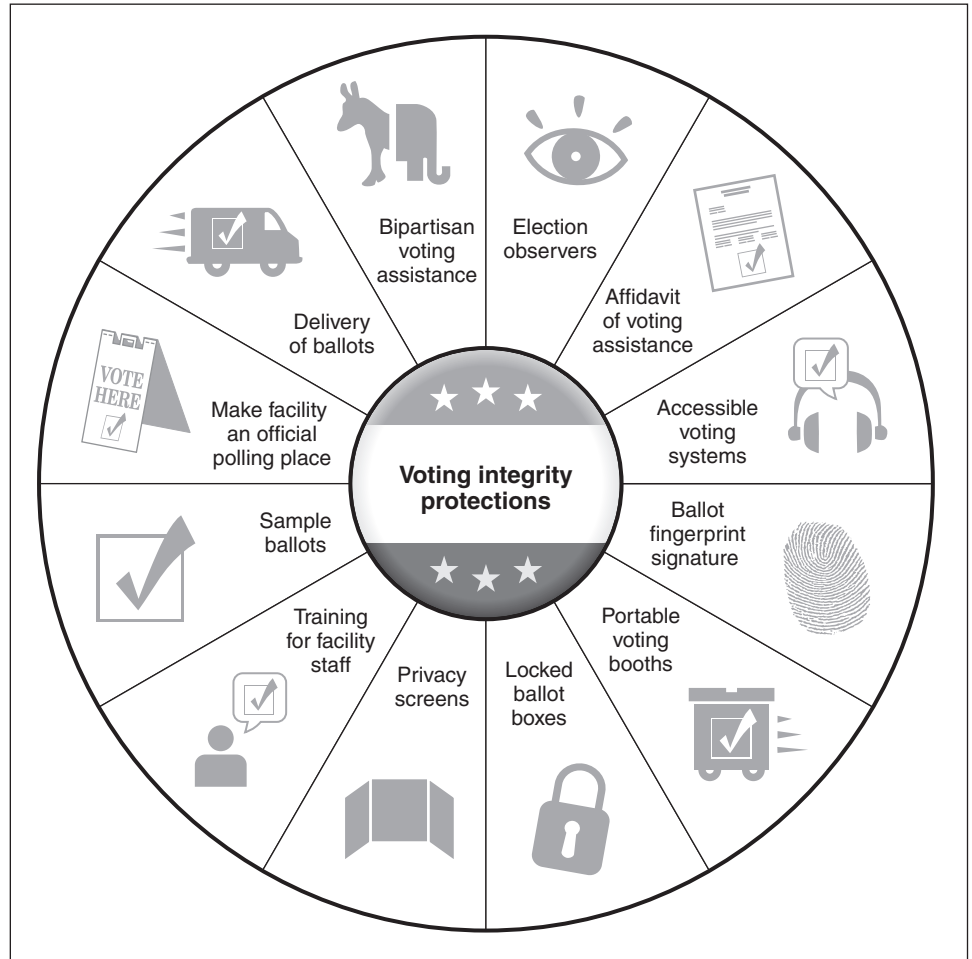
Voting integrity protections

Bipartisan voting assistance

Election observers

Affidavit of voting assistance

Accessible voting systems

Ballot fingerprint signature

Portable voting booths

Locked ballot boxes

Privacy screens

Training for facility staff

Sample ballots

Make facility an official polling place

VOTE HERE

Delivery of ballots